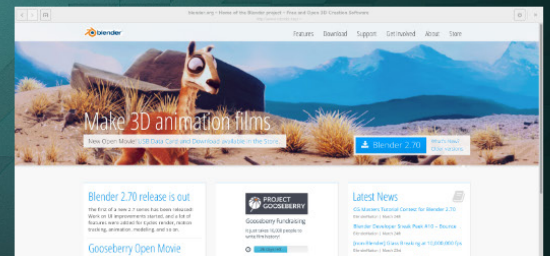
blender.org - Home of the Blender project - Free and Open 3D Creation Software

blender

Features Download Support Get Involved About Store

Make 3D animation films

New Open Movie! USB Data Card and Download available in the Store.

Blender 2.70

What's New
Other versions

Blender 2.70 release is out

The first of a new 2.7 series has been released! Work on UI improvements started, and a lot of features were added for Cycles render, motion tracking, animation, modeling and so on.

Gooseberry Open Movie

PROJECT GOOSEBERRY

Gooseberry Fundraising

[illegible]

Latest News

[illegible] Tutorial Contest for Blender 2.70

Blender Developer Sneak Peek #10 – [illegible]

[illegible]